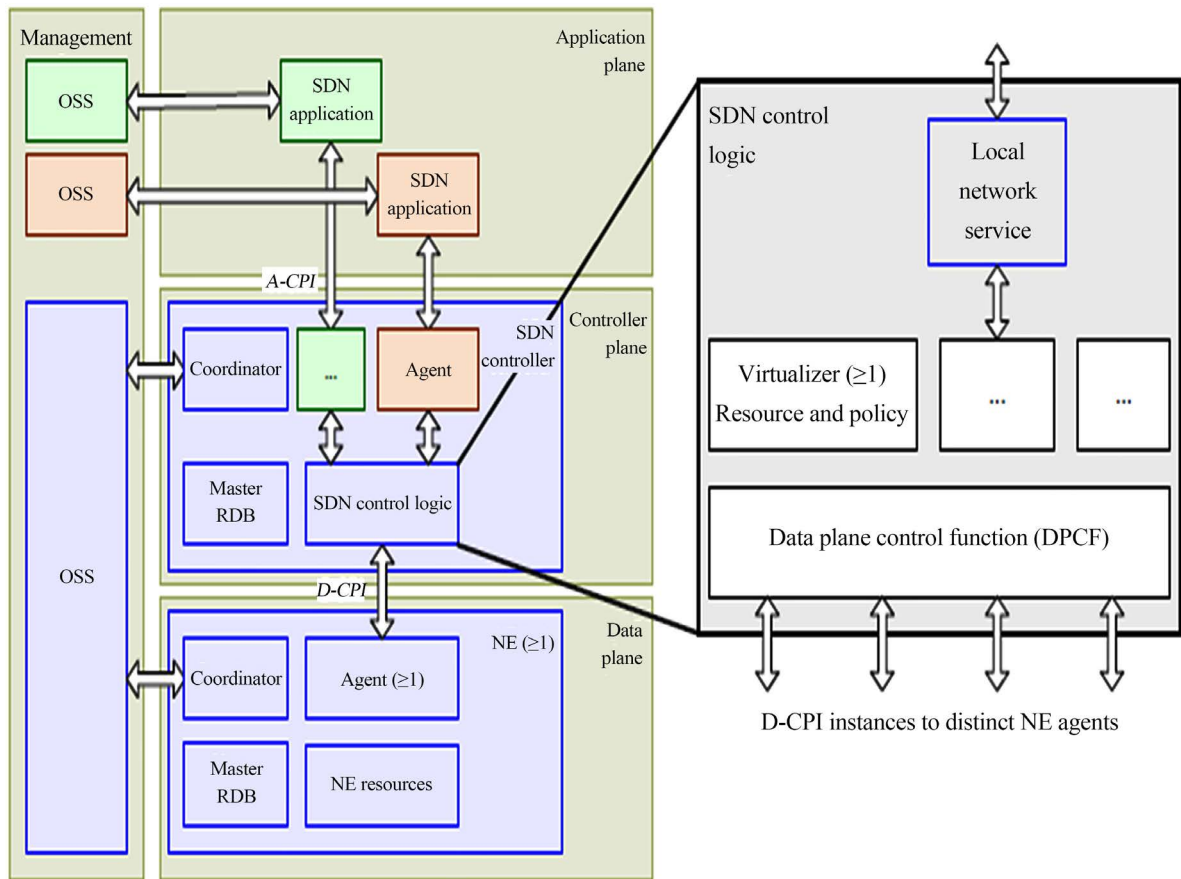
Management

Application plane

OSS

SDN application

OSS

SDN application

A-CPI

Controller plane

SDN controller

Coordinator

...

Agent

Master RDB

SDN control logic

OSS

D-CPI

Data plane

NE ($\geq$1)

Coordinator

Agent ($\geq$1)

Master RDB

NE resources

SDN control logic

Local network service

Virtualizer ($\geq$1) Resource and policy

...

...

Data plane control function (DPCF)

D-CPI instances to distinct NE agents